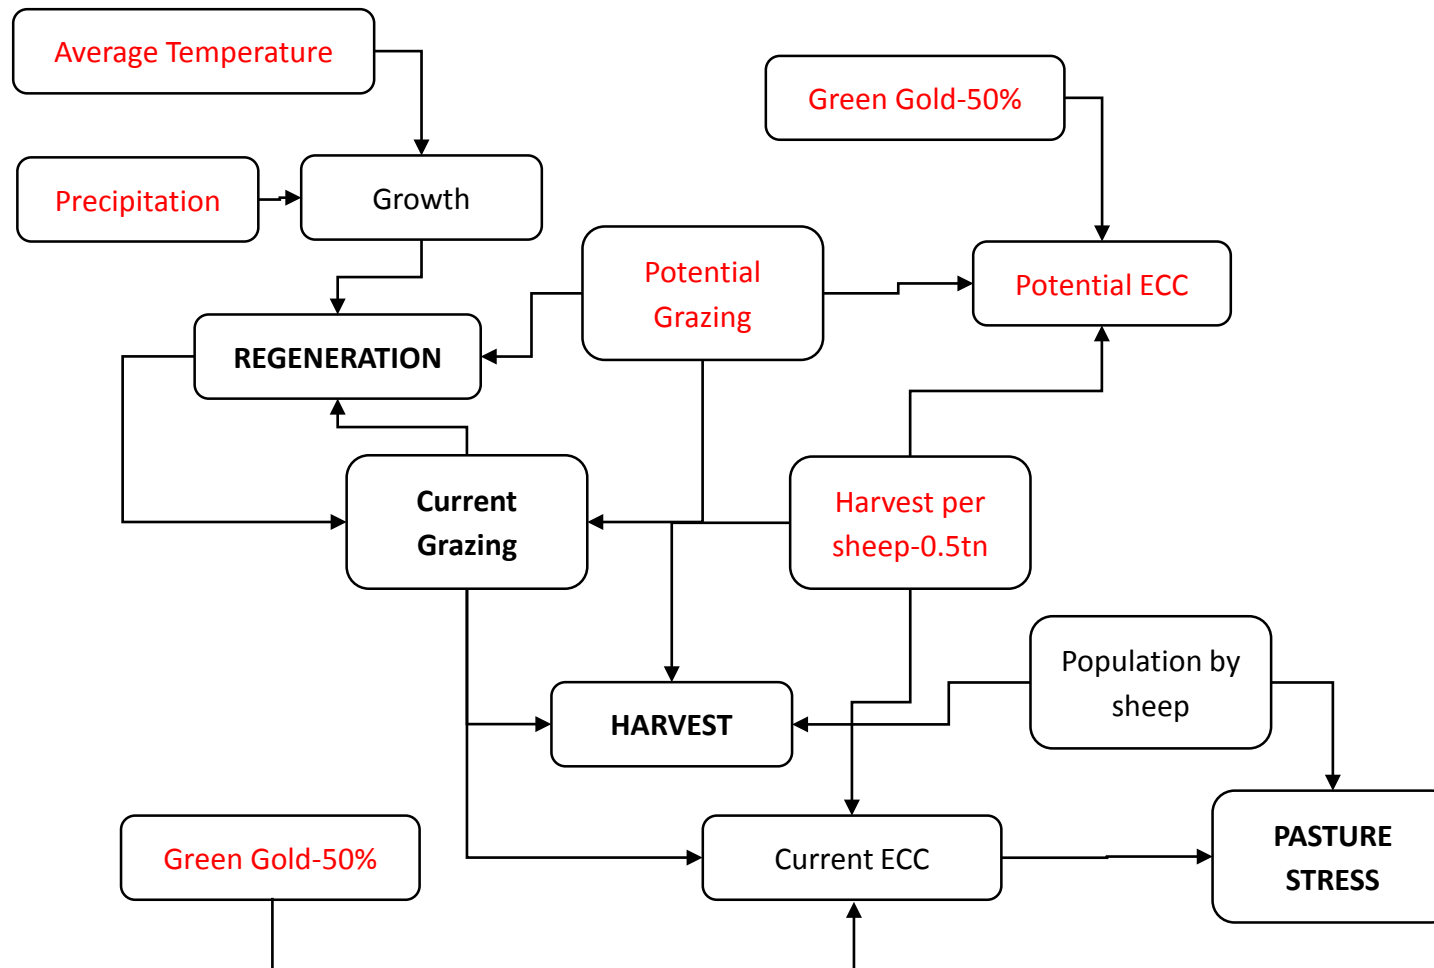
Average Temperature

Green Gold-50%

Precipitation

Growth

Potential Grazing

Potential ECC

REGENERATION

Current Grazing

Harvest per sheep-0.5tn

Population by sheep

HARVEST

PASTURE STRESS

Green Gold-50%

Current ECC